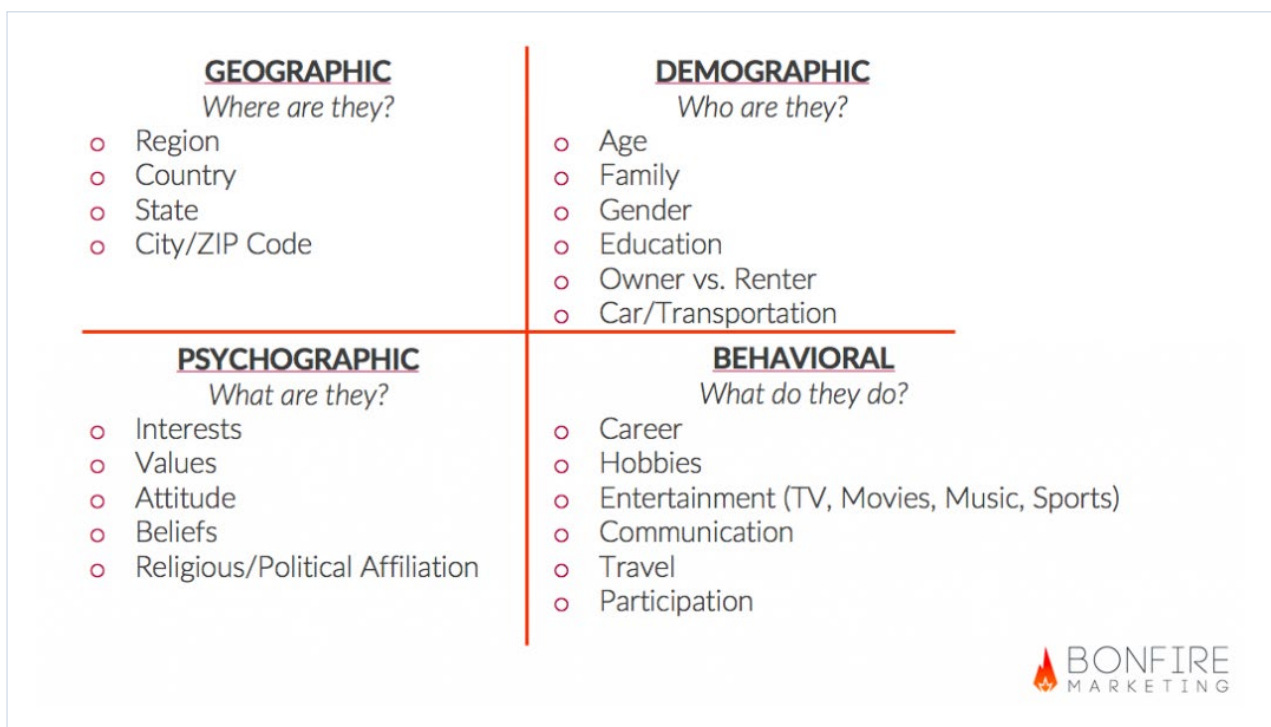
GEOGRAPHIC
Where are they?
- Region
- Country
- State
- City/ZIP Code

DEMOGRAPHIC
Who are they?
- Age
- Family
- Gender
- Education
- Owner vs. Renter
- Car/Transportation

PSYCHOGRAPHIC
What are they?
- Interests
- Values
- Attitude
- Beliefs
- Religious/Political Affiliation

BEHAVIORAL
What do they do?
- Career
- Hobbies
- Entertainment (TV, Movies, Music, Sports)
- Communication
- Travel
- Participation

BONFIRE
MARKETING